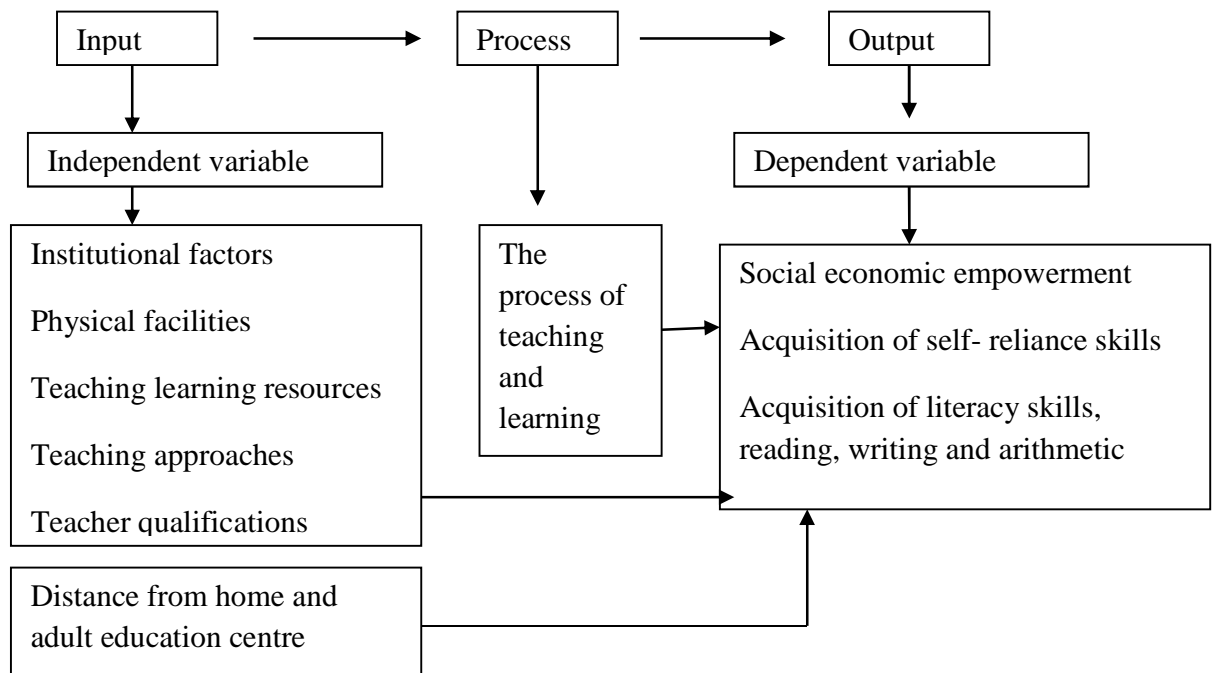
Input

Process

Output

Independent variable

Dependent variable

Institutional factors

Physical facilities

Teaching learning resources

Teaching approaches

Teacher qualifications

The process of teaching and learning

Social economic empowerment

Acquisition of self- reliance skills

Acquisition of literacy skills, reading, writing and arithmetic

Distance from home and adult education centre